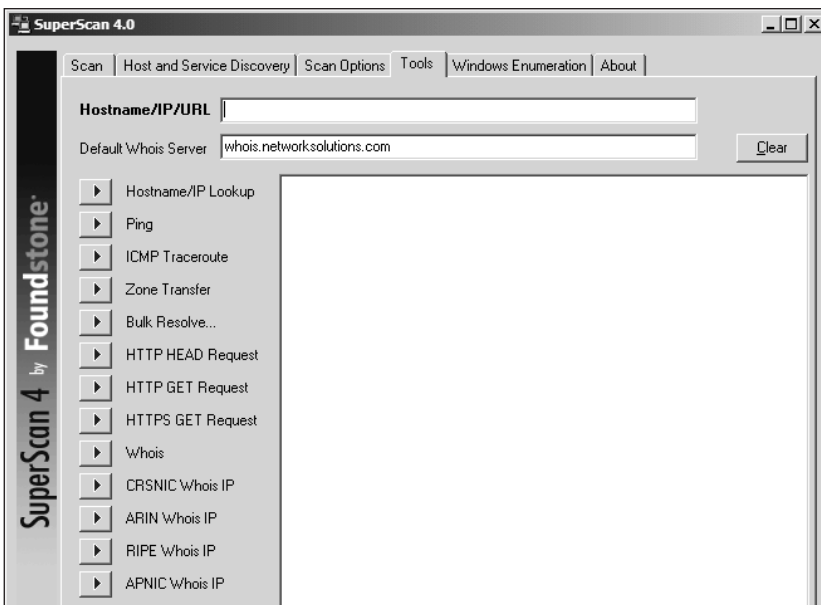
SuperScan 4.0

Scan | Host and Service Discovery | Scan Options | Tools | Windows Enumeration | About

Hostname/IP/URL

Default Whois Server whois.networksolutions.com

Clear

SuperScan 4 by Foundstone

Hostname/IP Lookup
Ping
ICMP Traceroute
Zone Transfer
Bulk Resolve...
HTTP HEAD Request
HTTP GET Request
HTTPS GET Request
Whois
CRSNIC Whois IP
ARIN Whois IP
RIPE Whois IP
APNIC Whois IP